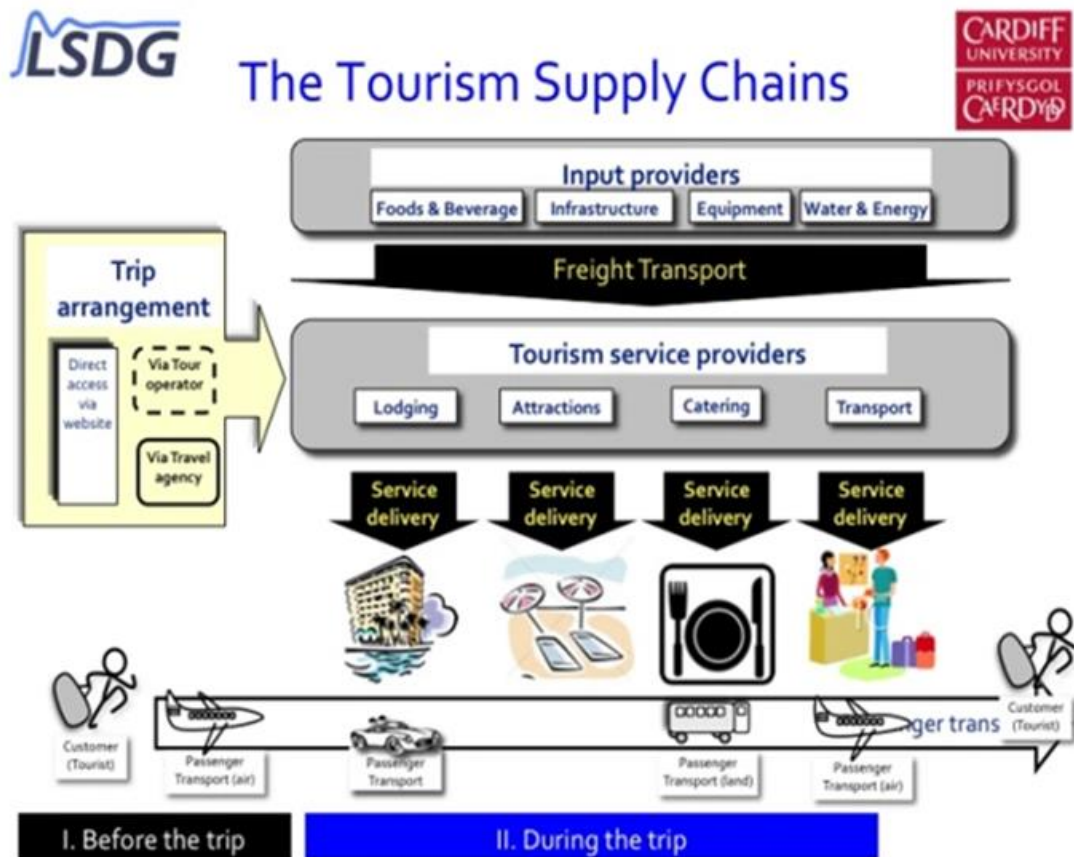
LSDG

The Tourism Supply Chains

CARDIFF UNIVERSITY
PRIFYSGOL CAERDYDD

Input providers

Foods & Beverage

Infrastructure

Equipment

Water & Energy

Freight Transport

Trip arrangement

Direct access via website

Via Tour operator

Via Travel agency

Tourism service providers

Lodging

Attractions

Catering

Transport

Service delivery

Service delivery

Service delivery

Service delivery

Customer (Tourist)

Passenger Transport (air)

Passenger Transport

Passenger Transport (land)

Passenger Transport (air)

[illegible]ger trans

Customer (Tourist)

I. Before the trip

II. During the trip